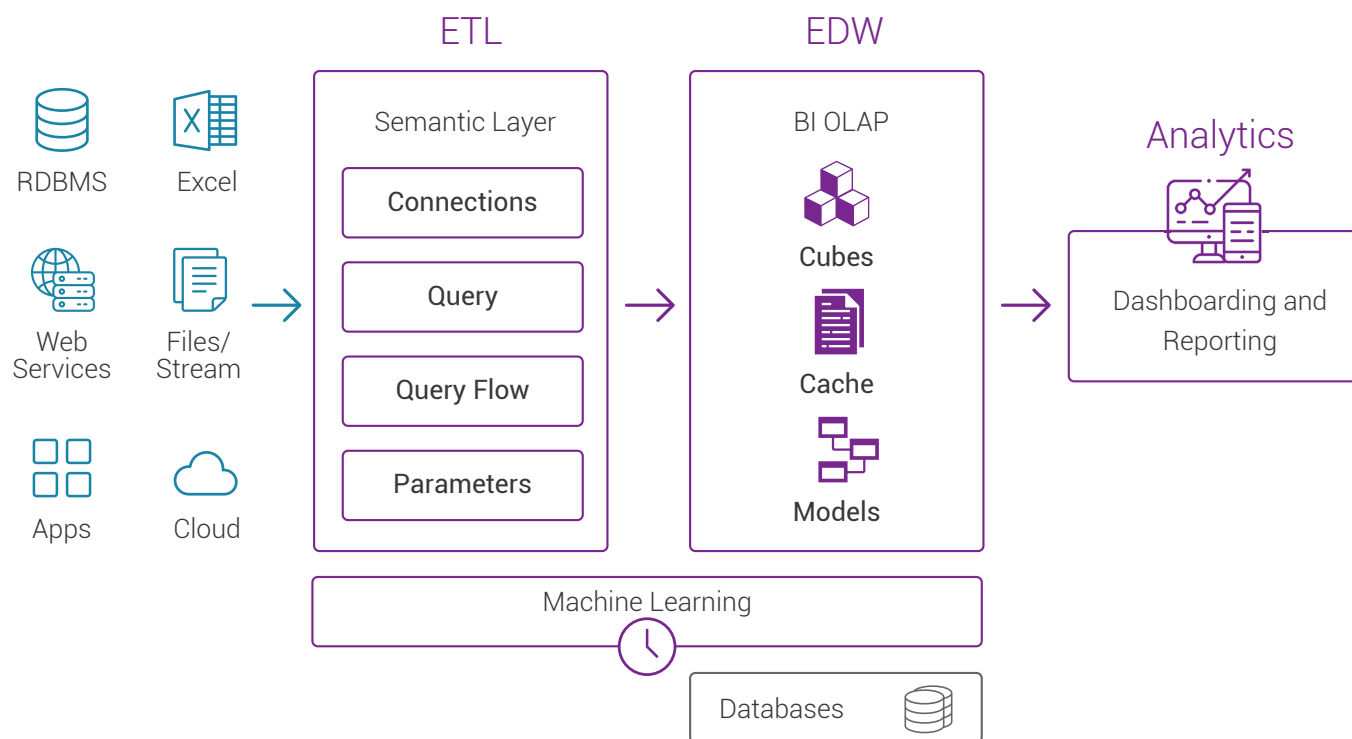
ETL

EDW

RDBMS

Excel

Web Services

Files/ Stream

Apps

Cloud

Semantic Layer

Connections

Query

Query Flow

Parameters

BI OLAP

Cubes

Cache

Models

Analytics

Dashboarding and Reporting

Machine Learning

Databases